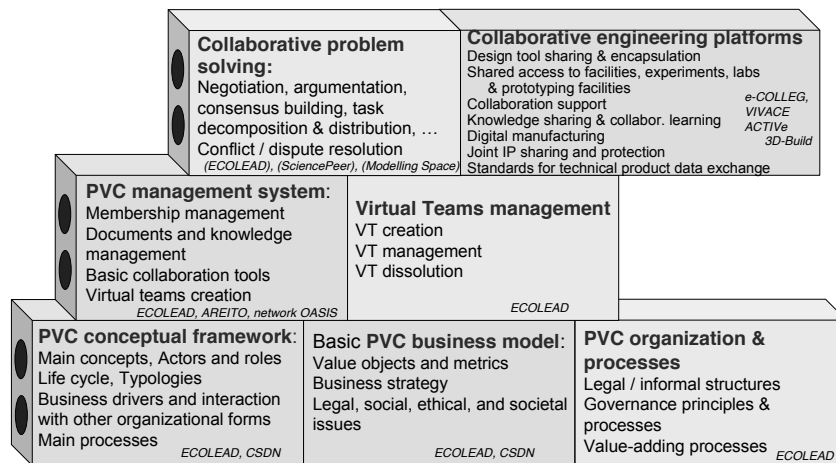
Collaborative problem solving:
Negotiation, argumentation, consensus building, task decomposition & distribution, …
Conflict / dispute resolution
(ECOLEAD), (SciencePeer), (Modelling Space)

Collaborative engineering platforms
Design tool sharing & encapsulation
Shared access to facilities, experiments, labs & prototyping facilities
Collaboration support
Knowledge sharing & collabor. learning
Digital manufacturing
Joint IP sharing and protection
Standards for technical product data exchange
e-COLLEG, VIVACE ACTIVe 3D-Build

PVC management system:
Membership management
Documents and knowledge management
Basic collaboration tools
Virtual teams creation
ECOLEAD, AREITO, network OASIS

Virtual Teams management
VT creation
VT management
VT dissolution
ECOLEAD

PVC conceptual framework:
Main concepts, Actors and roles
Life cycle, Typologies
Business drivers and interaction with other organizational forms
Main processes
ECOLEAD, CSDN

Basic PVC business model:
Value objects and metrics
Business strategy
Legal, social, ethical, and societal issues
ECOLEAD, CSDN

PVC organization & processes
Legal / informal structures
Governance principles & processes
Value-adding processes
ECOLEAD